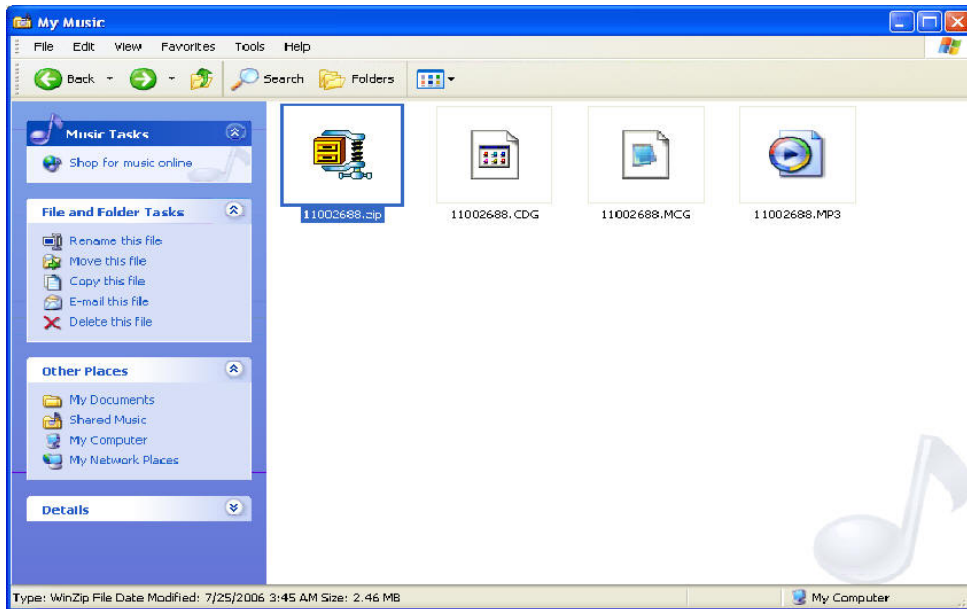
My Music

File Edit View Favorites Tools Help

Back Search Folders

Music Tasks

Shop for music online

File and Folder Tasks

Rename this file
Move this file
Copy this file
E-mail this file
Delete this file

Other Places

My Documents
Shared Music
My Computer
My Network Places

Details

11002688.zip

11002688.CDG

11002688.MCG

11002688.MP3

Type: WinZip File Date Modified: 7/25/2006 3:45 AM Size: 2.46 MB

My Computer